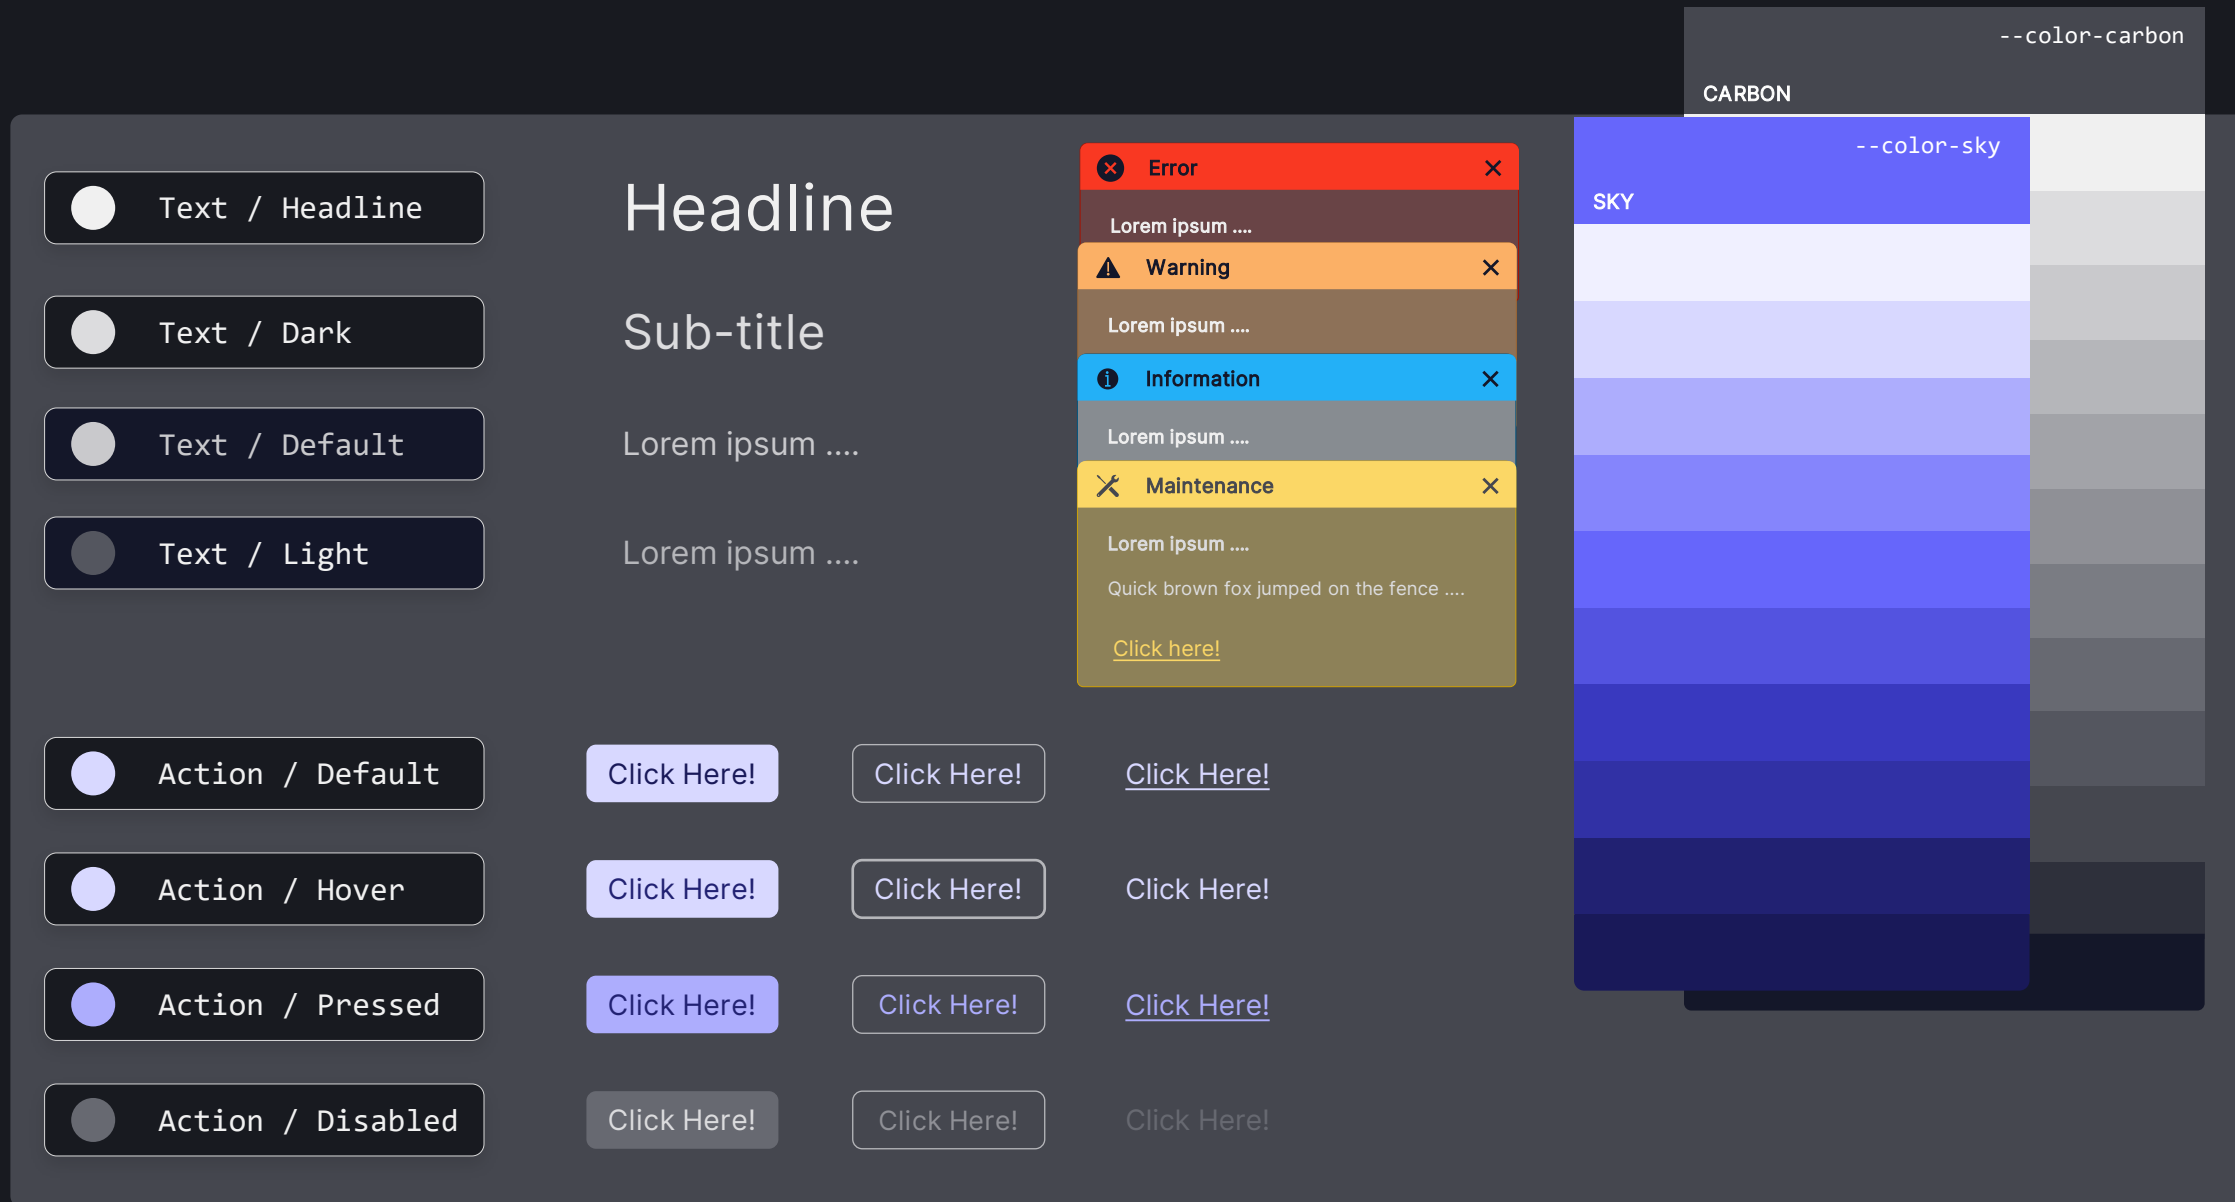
--color-carbon

CARBON

--color-sky

SKY

Text / Headline

Headline

Text / Dark

Sub-title

Text / Default

Lorem ipsum ....

Text / Light

Lorem ipsum ....

Error ✕

Lorem ipsum ....

Warning ✕

Lorem ipsum ....

Information ✕

Lorem ipsum ....

Maintenance ✕

Lorem ipsum ....

Quick brown fox jumped on the fence ....

Click here!

Action / Default

Click Here! Click Here! Click Here!

Action / Hover

Click Here! Click Here! Click Here!

Action / Pressed

Click Here! Click Here! Click Here!

Action / Disabled

Click Here! Click Here! Click Here!